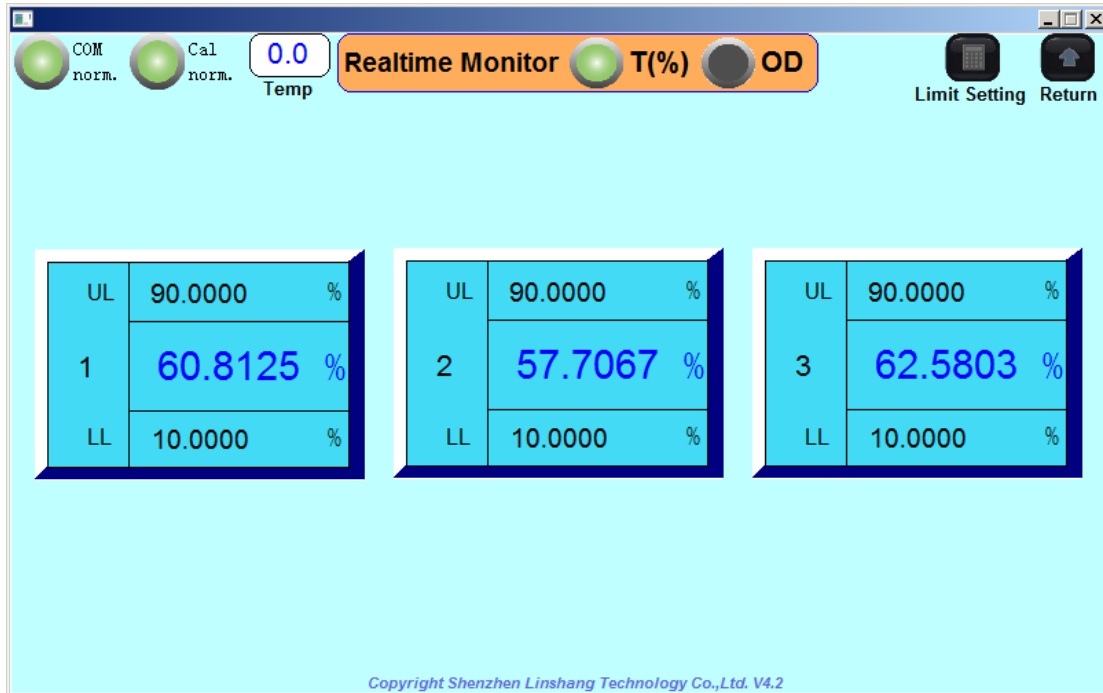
COM norm.

Cal norm.

0.0
Temp

Realtime Monitor T(%) OD

Limit Setting

Return

| | | |
|---|---|---|
| UL | 90.0000 | % |
| 1 | 60.8125 | % |
| LL | 10.0000 | % |

| | | |
|---|---|---|
| UL | 90.0000 | % |
| 2 | 57.7067 | % |
| LL | 10.0000 | % |

| | | |
|---|---|---|
| UL | 90.0000 | % |
| 3 | 62.5803 | % |
| LL | 10.0000 | % |

Copyright Shenzhen Linshang Technology Co.,Ltd. V4.2